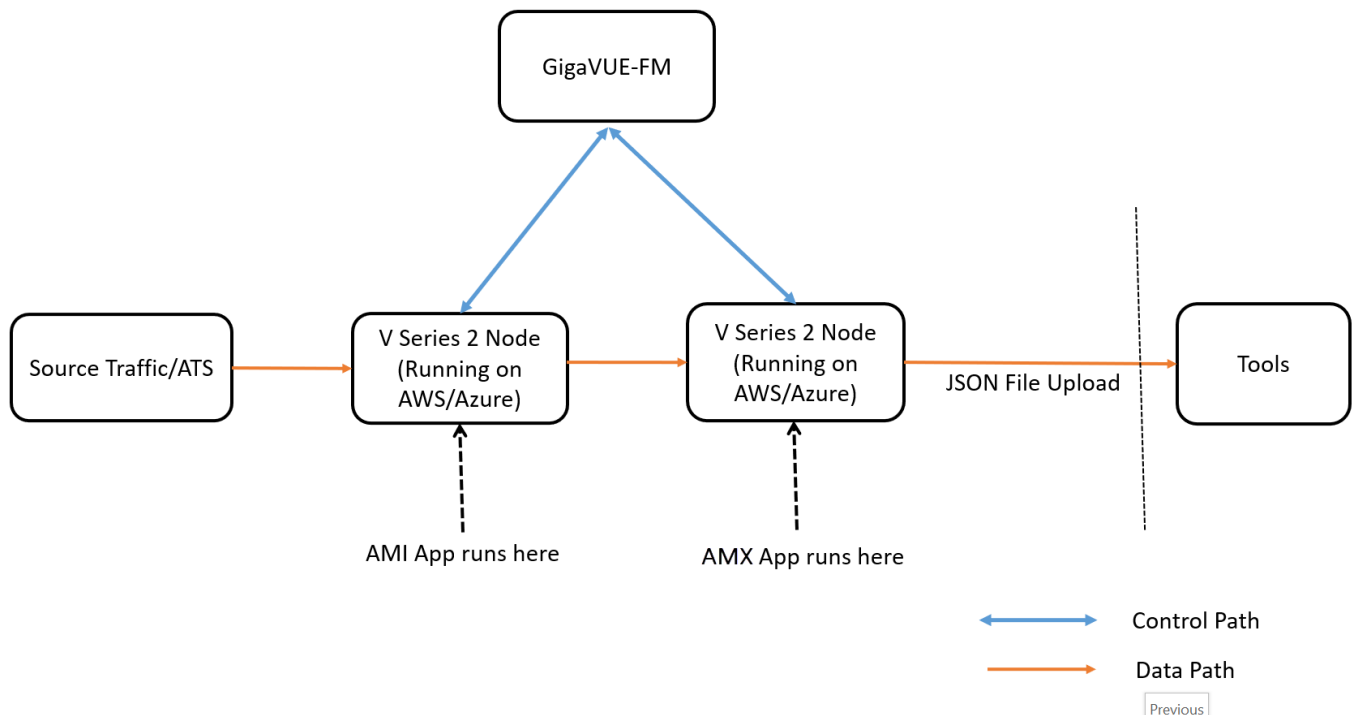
GigaVUE-FM

Source Traffic/ATS

V Series 2 Node (Running on AWS/Azure)

V Series 2 Node (Running on AWS/Azure)

JSON File Upload

Tools

AMI App runs here

AMX App runs here

Control Path

Data Path

Previous